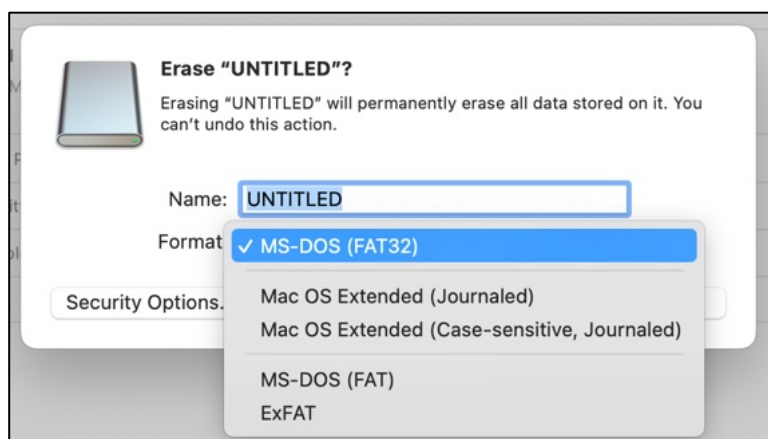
Erase “UNTITLED”?

Erasing “UNTITLED” will permanently erase all data stored on it. You can't undo this action.

Name: UNTITLED

Format

✓ MS-DOS (FAT32)

Mac OS Extended (Journaled)

Mac OS Extended (Case-sensitive, Journaled)

MS-DOS (FAT)

ExFAT

Security Options.